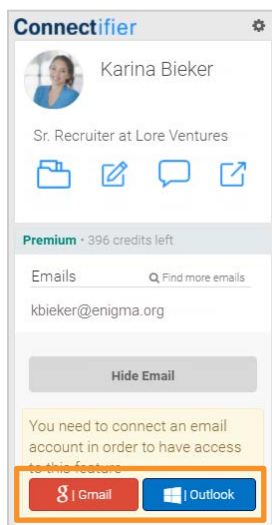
Connectifier

Karina Bieker

Sr. Recruiter at Lore Ventures

Premium • 396 credits left

Emails

Find more emails

kbieker@enigma.org

Hide Email

You need to connect an email account in order to have access to this feature

g | Gmail

| Outlook